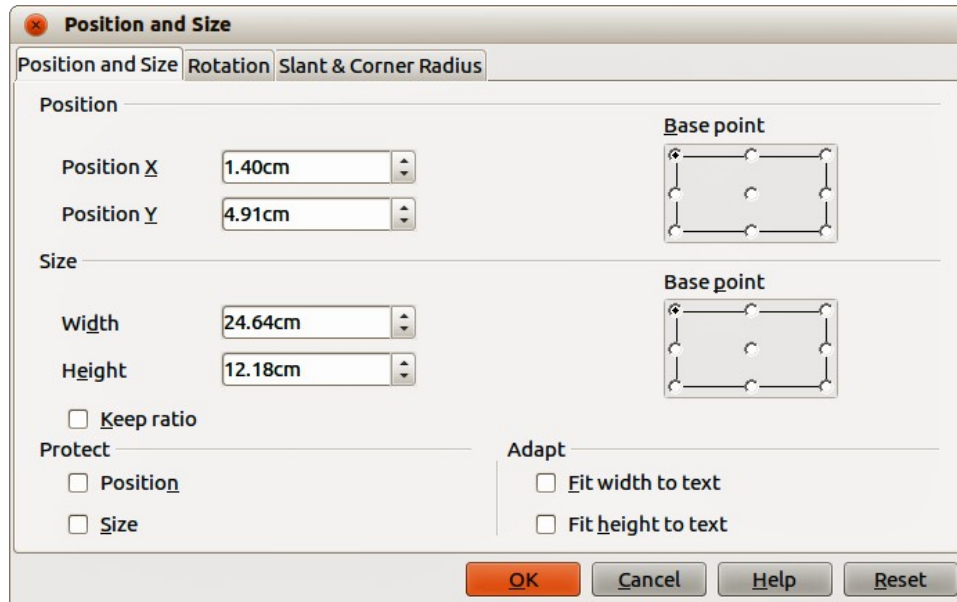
Position and Size

Position and Size | Rotation | Slant & Corner Radius

Position

Position X 1.40cm

Position Y 4.91cm

Base point

Size

Width 24.64cm

Height 12.18cm

Base point

Keep ratio

Protect

Position

Size

Adapt

Fit width to text

Fit height to text

OK Cancel Help Reset